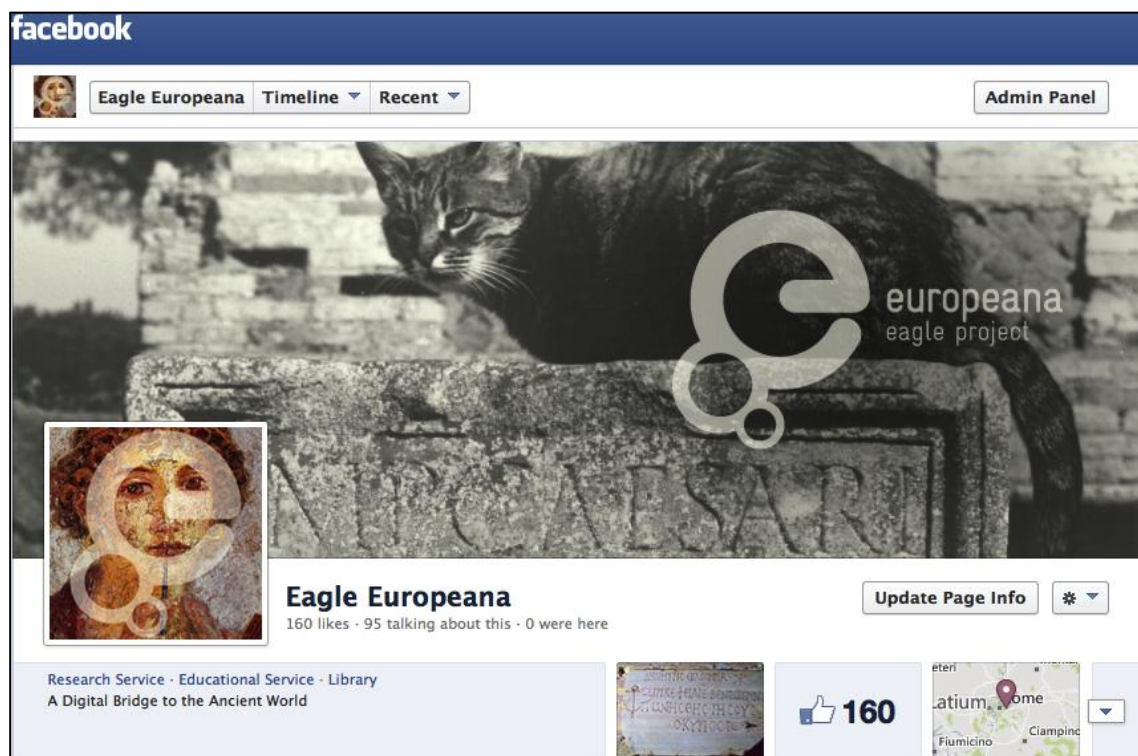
facebook

Eagle Europeana | Timeline | Recent

Admin Panel

europeana
eagle project

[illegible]P CAESARI

Eagle Europeana
160 likes · 95 talking about this · 0 were here

Update Page Info

Research Service · Educational Service · Library
A Digital Bridge to the Ancient World

160

eteri
Latium
Rome
Ciampino
Fiumicino